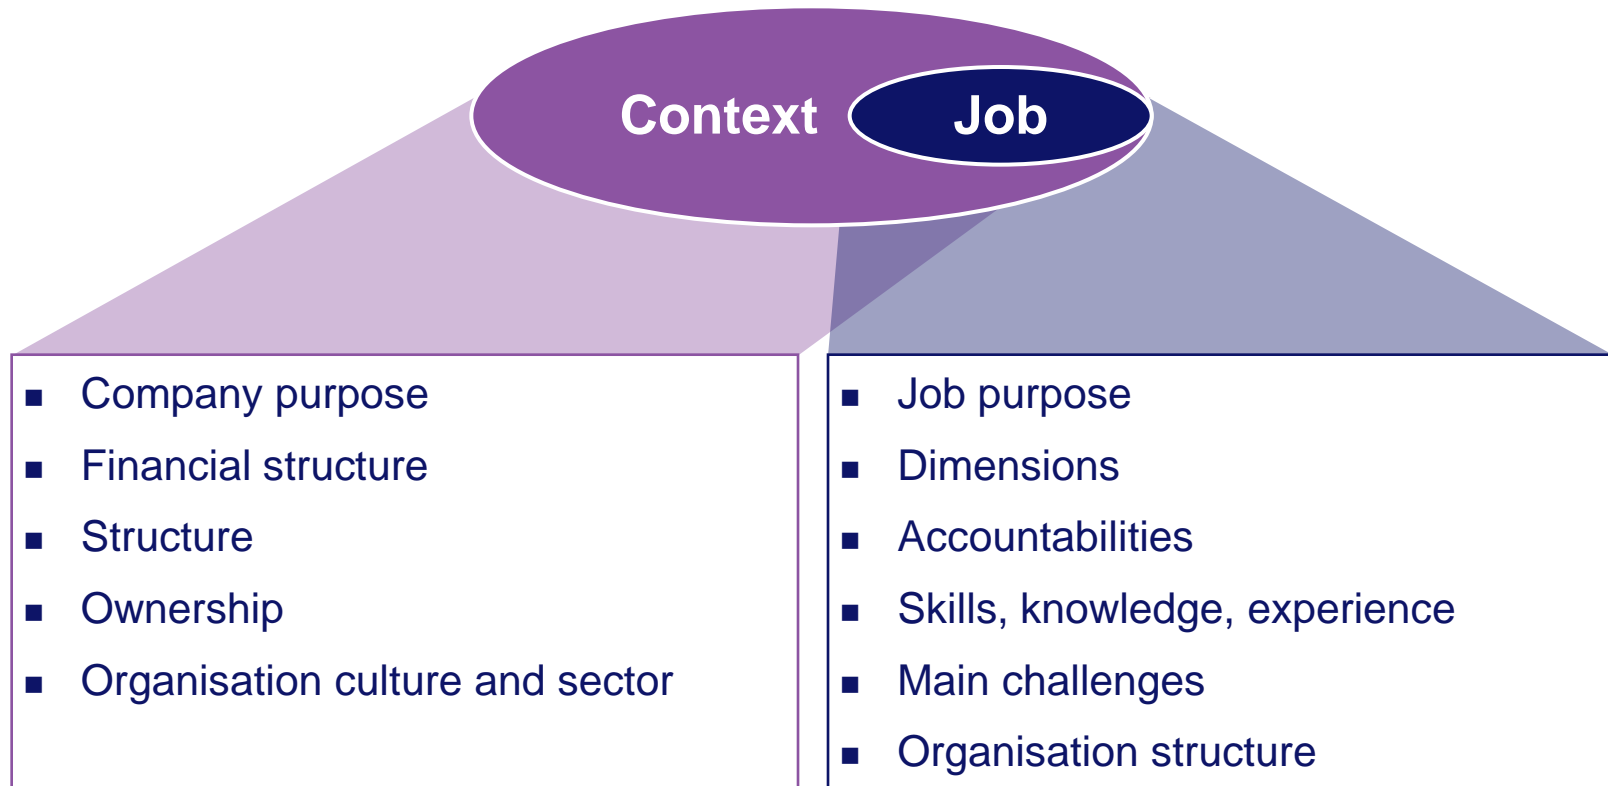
Context Job

- Company purpose
- Financial structure
- Structure
- Ownership
- Organisation culture and sector

- Job purpose
- Dimensions
- Accountabilities
- Skills, knowledge, experience
- Main challenges
- Organisation structure